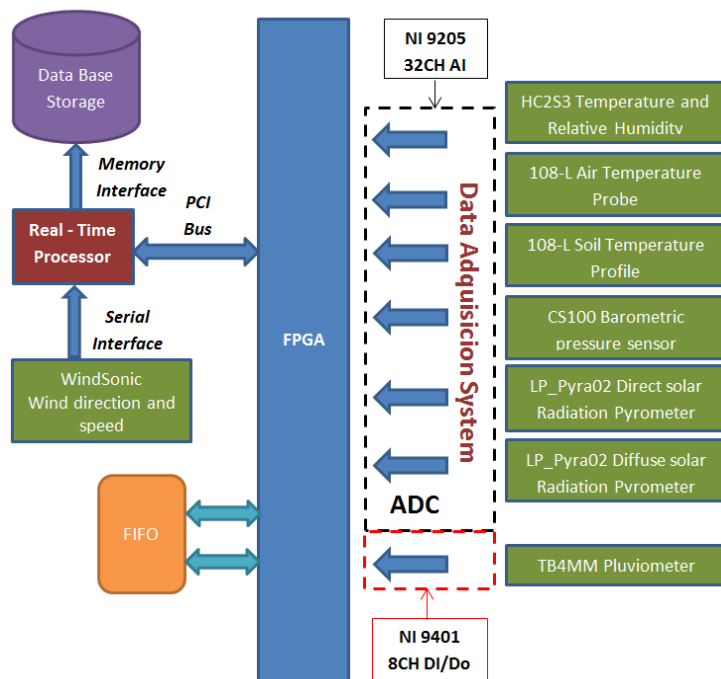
Data Base Storage

Memory Interface

PCI Bus

Real - Time Processor

Serial Interface

WindSonic Wind direction and speed

FIFO

FPGA

NI 9205 32CH AI

Data Adquisicion System

ADC

HC2S3 Temperature and Relative Humidity

108-L Air Temperature Probe

108-L Soil Temperature Profile

CS100 Barometric pressure sensor

LP_Pyra02 Direct solar Radiation Pyrometer

LP_Pyra02 Diffuse solar Radiation Pyrometer

TB4MM Pluviometer

NI 9401 8CH DI/Do